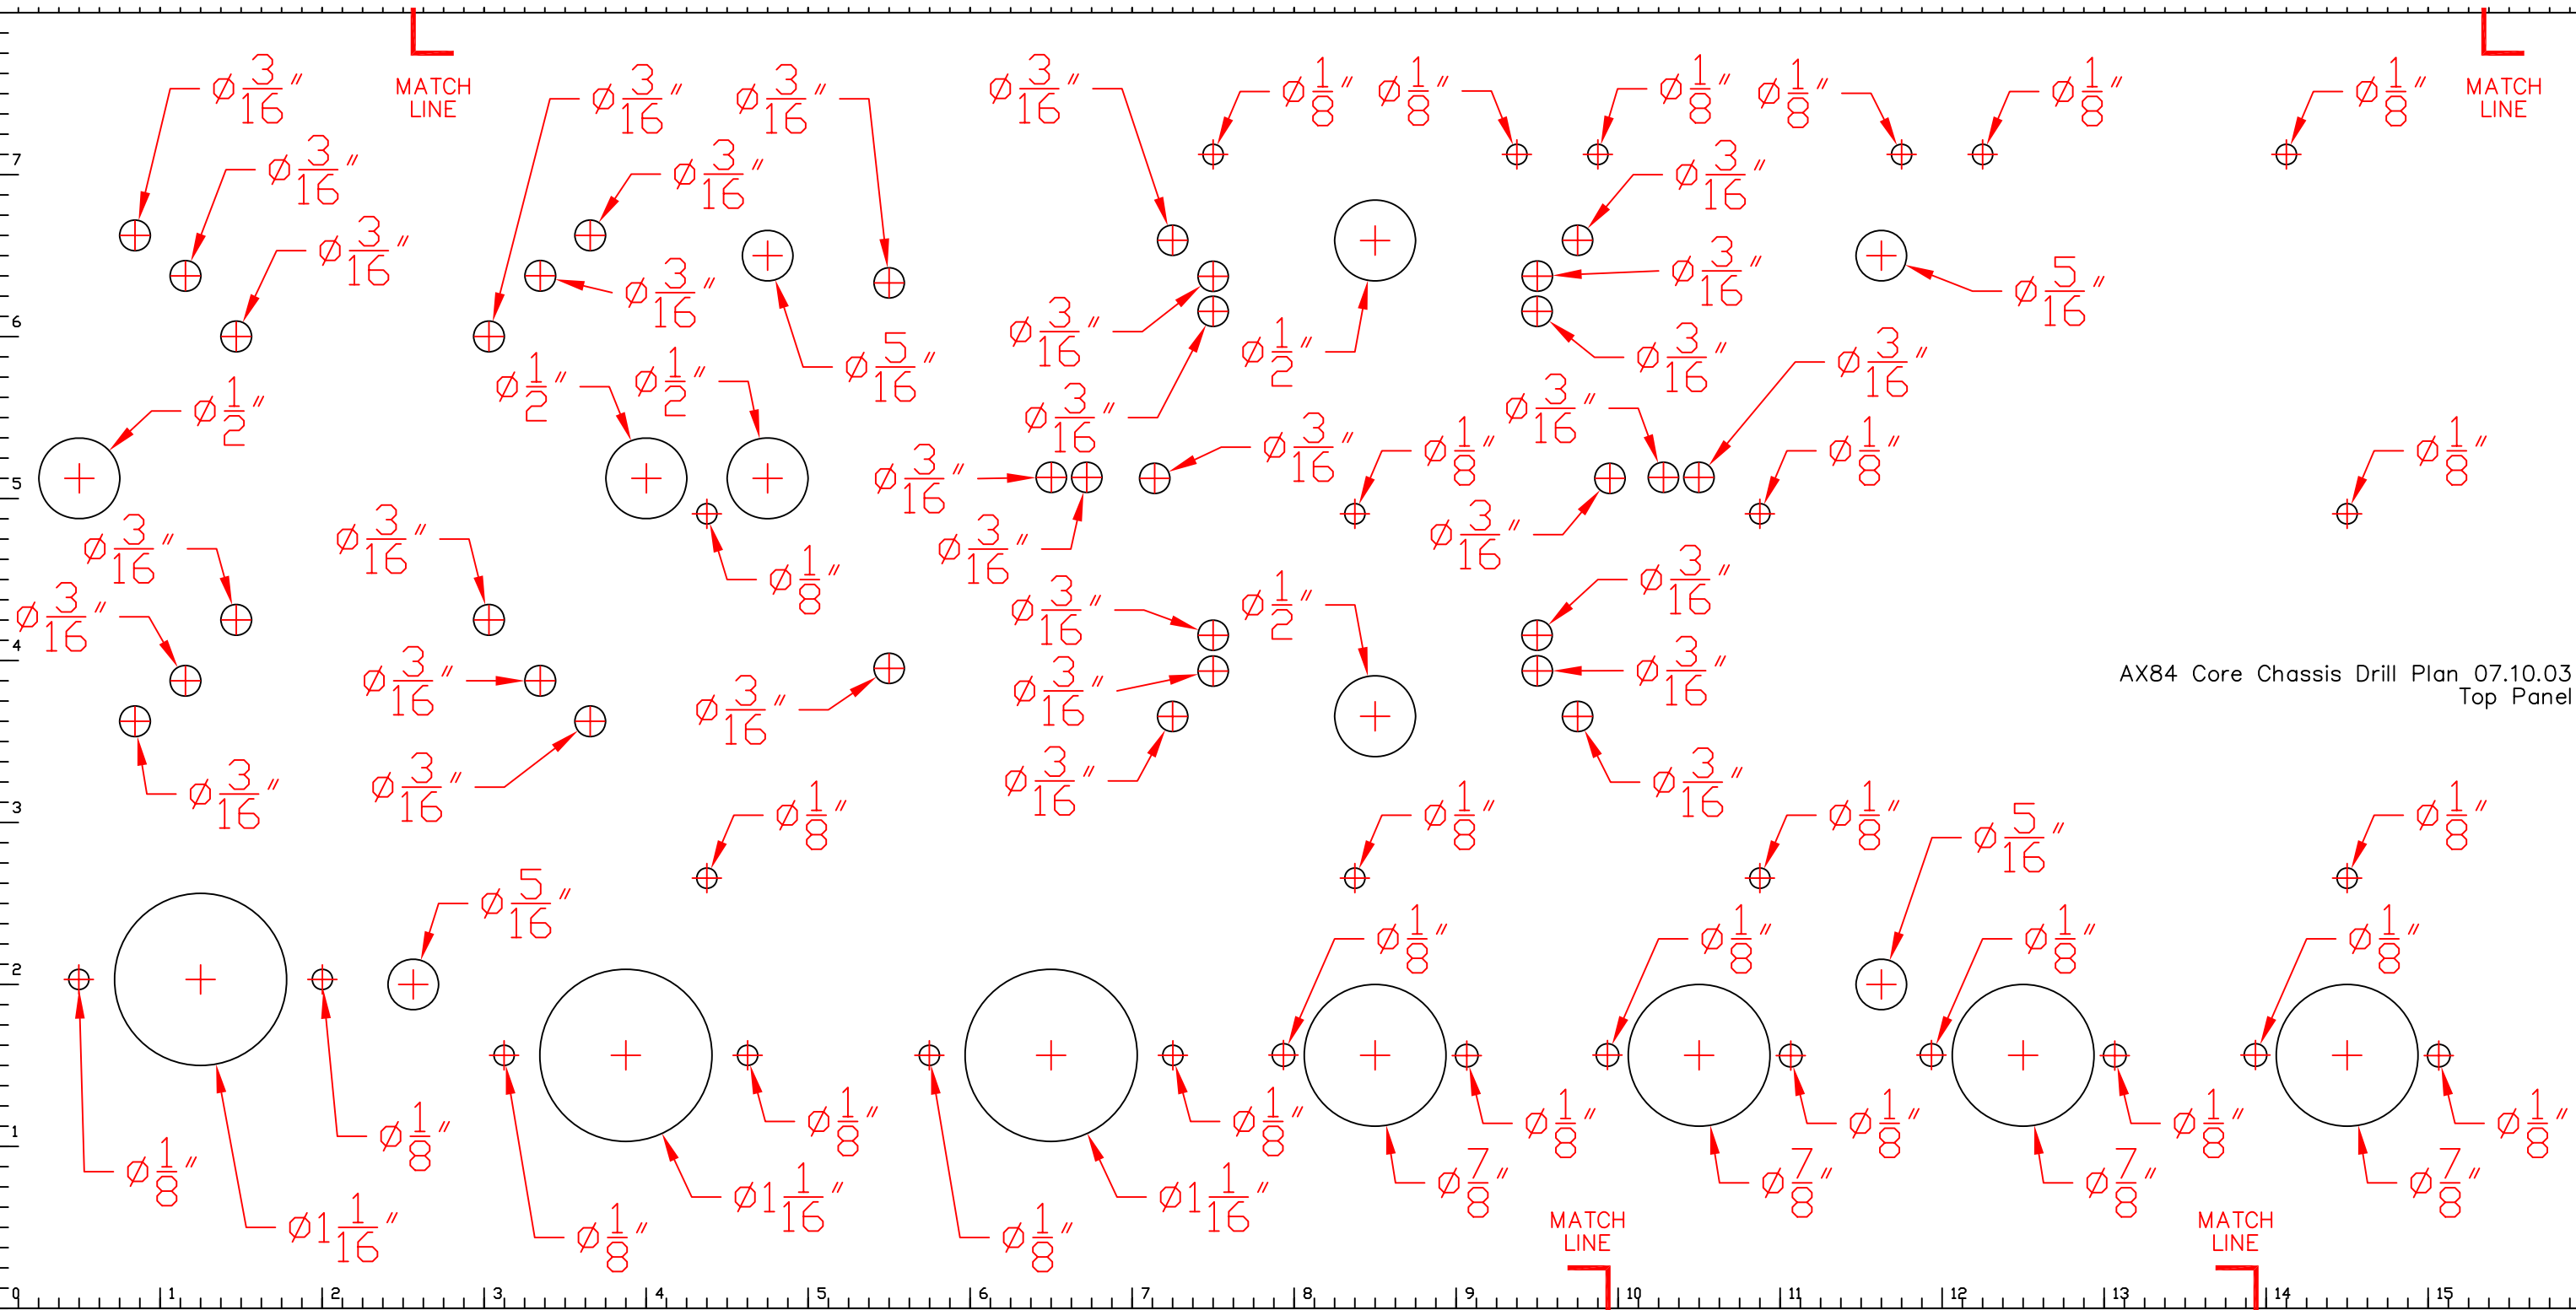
MATCH LINE

MATCH LINE

$\varnothing\frac{3}{16}''$ $\varnothing\frac{3}{16}''$ $\varnothing\frac{3}{16}''$ $\varnothing\frac{3}{16}''$ $\varnothing\frac{3}{16}''$ $\varnothing\frac{3}{16}''$ $\varnothing\frac{3}{16}''$ $\varnothing\frac{1}{8}''$ $\varnothing\frac{1}{8}''$ $\varnothing\frac{1}{8}''$ $\varnothing\frac{1}{8}''$ $\varnothing\frac{1}{8}''$ $\varnothing\frac{1}{8}''$

$\varnothing\frac{3}{16}''$ $\varnothing\frac{3}{16}''$ $\varnothing\frac{5}{16}''$ $\varnothing\frac{3}{16}''$ $\varnothing\frac{1}{2}''$ $\varnothing\frac{3}{16}''$ $\varnothing\frac{3}{16}''$ $\varnothing\frac{5}{16}''$

$\varnothing\frac{1}{2}''$ $\varnothing\frac{1}{2}''$ $\varnothing\frac{1}{2}''$ $\varnothing\frac{3}{16}''$ $\varnothing\frac{3}{16}''$ $\varnothing\frac{3}{16}''$ $\varnothing\frac{1}{8}''$ $\varnothing\frac{3}{16}''$ $\varnothing\frac{1}{8}''$ $\varnothing\frac{1}{8}''$

$\varnothing\frac{3}{16}''$ $\varnothing\frac{3}{16}''$ $\varnothing\frac{3}{16}''$ $\varnothing\frac{3}{16}''$ $\varnothing\frac{1}{8}''$ $\varnothing\frac{3}{16}''$ $\varnothing\frac{3}{16}''$

$\varnothing\frac{3}{16}''$ $\varnothing\frac{3}{16}''$ $\varnothing\frac{1}{2}''$ $\varnothing\frac{3}{16}''$ $\varnothing\frac{3}{16}''$

AX84 Core Chassis Drill Plan 07.10.03
Top Panel

$\varnothing\frac{3}{16}''$ $\varnothing\frac{3}{16}''$ $\varnothing\frac{3}{16}''$ $\varnothing\frac{3}{16}''$ $\varnothing\frac{3}{16}''$

$\varnothing\frac{1}{8}''$ $\varnothing\frac{1}{8}''$ $\varnothing\frac{1}{8}''$ $\varnothing\frac{5}{16}''$ $\varnothing\frac{1}{8}''$ $\varnothing\frac{5}{16}''$

$\varnothing\frac{1}{8}''$ $\varnothing\frac{1}{8}''$ $\varnothing\frac{1}{8}''$ $\varnothing\frac{1}{8}''$

$\varnothing\frac{1}{8}''$ $\varnothing\frac{1}{8}''$ $\varnothing\frac{1}{8}''$ $\varnothing\frac{1}{8}''$ $\varnothing\frac{1}{8}''$ $\varnothing\frac{1}{8}''$ $\varnothing\frac{1}{8}''$ $\varnothing\frac{1}{8}''$

$\varnothing1\frac{1}{16}''$ $\varnothing1\frac{1}{16}''$ $\varnothing1\frac{1}{16}''$ $\varnothing\frac{7}{8}''$ $\varnothing\frac{7}{8}''$ $\varnothing\frac{7}{8}''$ $\varnothing\frac{7}{8}''$

$\varnothing\frac{1}{8}''$ $\varnothing\frac{1}{8}''$

MATCH LINE

MATCH LINE

7 6 5 4 3 2 1

0 1 2 3 4 5 6 7 8 9 10 11 12 13 14 15